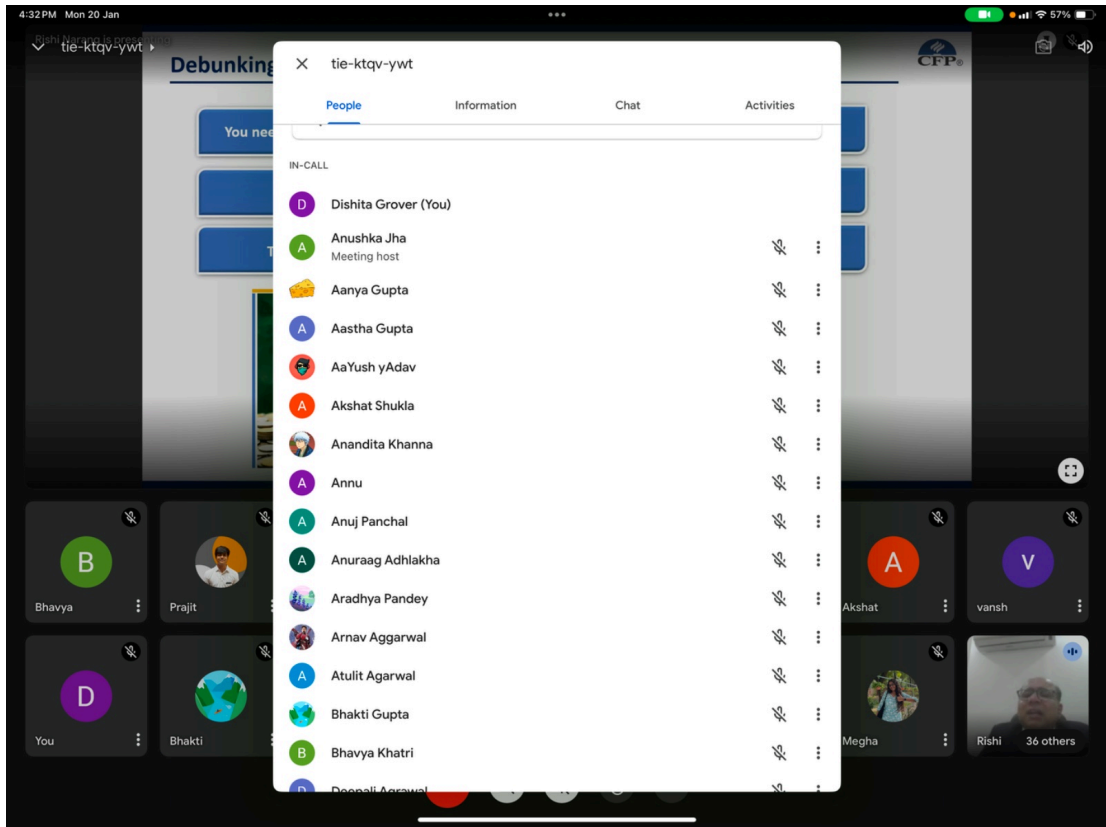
4:32 PM Mon 20 Jan

57%

Rishi Narang is presenting

tie-ktqv-ywt

Debunking

CFP

You nee

T

× tie-ktqv-ywt

People Information Chat Activities

IN-CALL

D Dishita Grover (You)

A Anushka Jha
Meeting host

Aanya Gupta

A Aastha Gupta

AaYush yAdav

A Akshat Shukla

Anandita Khanna

A Annu

A Anuj Panchal

A Anuraag Adhlakha

Aradhya Pandey

Arnav Aggarwal

A Atulit Agarwal

Bhakti Gupta

B Bhavya Khatri

D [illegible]

B Bhavya

Prajit

A Akshat

V vansh

D You

Bhakti

Megha

Rishi 36 others